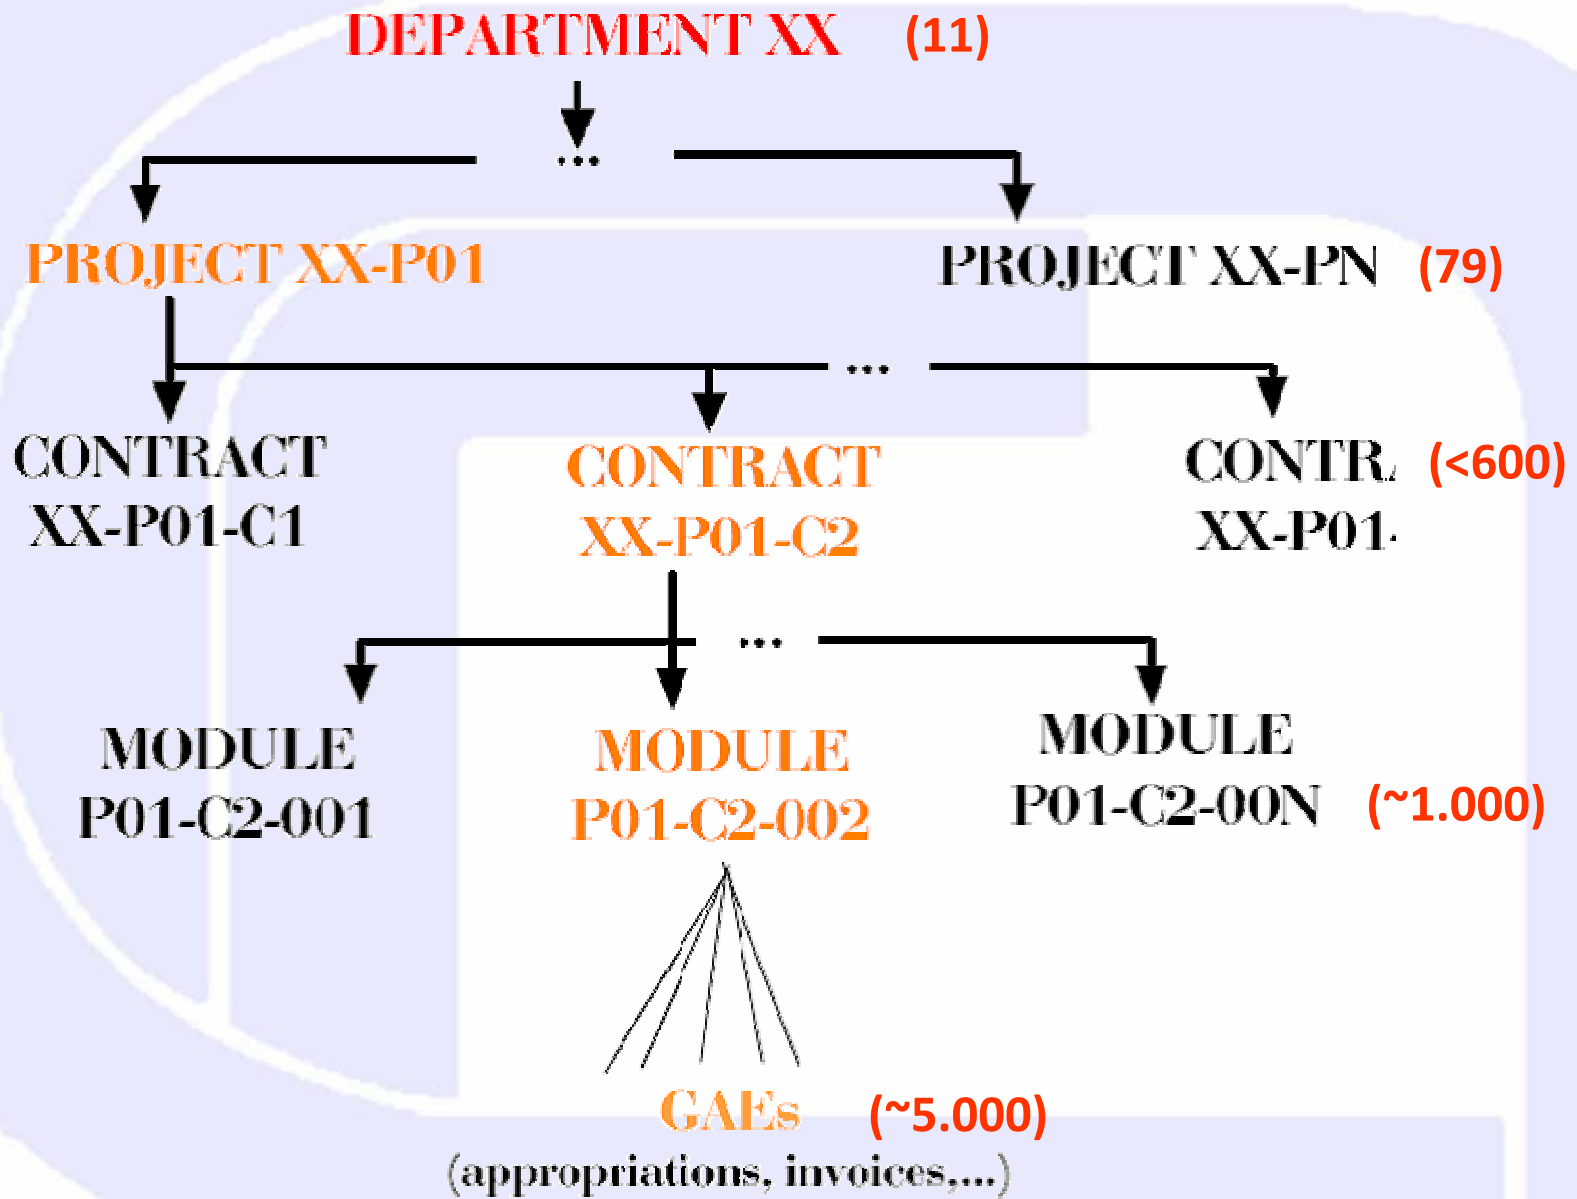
DEPARTMENT XX (11)

...

PROJECT XX-P01

PROJECT XX-PN (79)

...

CONTRACT XX-P01-C1

CONTRACT XX-P01-C2

CONTR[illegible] XX-P01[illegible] (<600)

...

MODULE P01-C2-001

MODULE P01-C2-002

MODULE P01-C2-00N (~1.000)

GAEs (~5.000)

(appropriations, invoices,...)